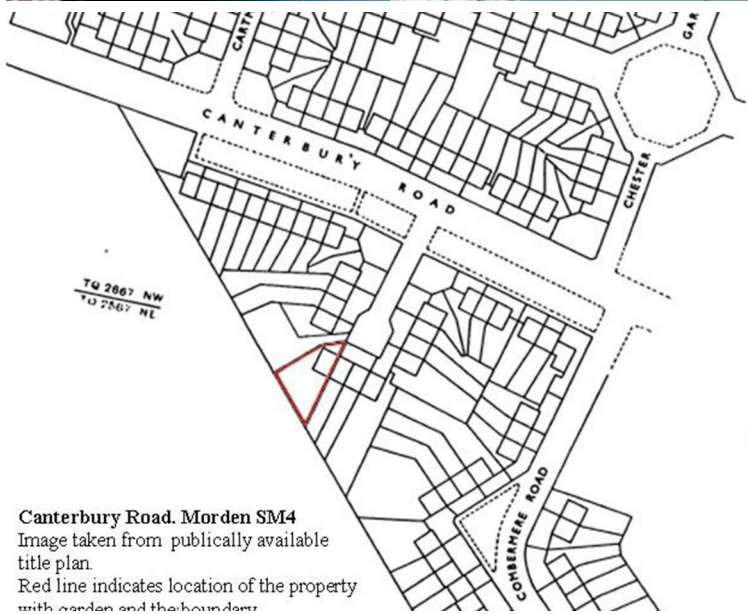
CARTA

GAR

CANTERBURY ROAD

CHESTER

TQ 2667 NW
TQ 2567 NE

COMBERMERE ROAD

**Canterbury Road. Morden SM4**
Image taken from publically available title plan.
Red line indicates location of the property with garden and the boundary